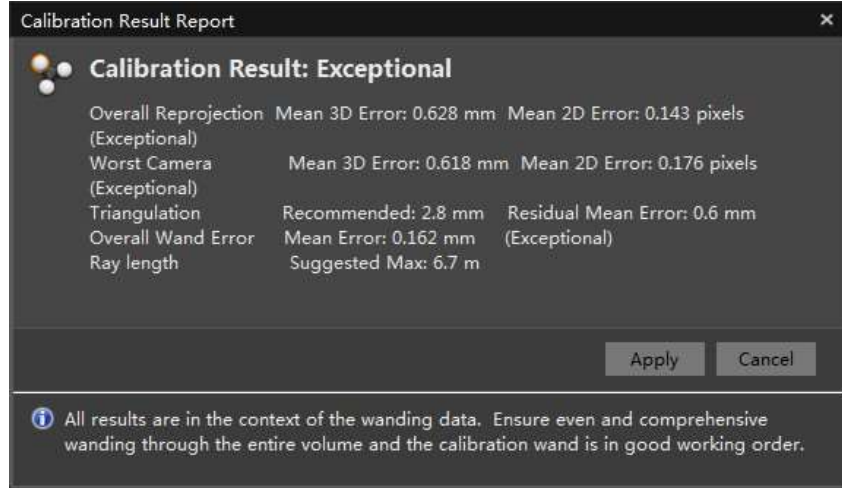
Calibration Result Report

×

Calibration Result: Exceptional

Overall Reprojection Mean 3D Error: 0.628 mm Mean 2D Error: 0.143 pixels (Exceptional)
Worst Camera Mean 3D Error: 0.618 mm Mean 2D Error: 0.176 pixels (Exceptional)
Triangulation Recommended: 2.8 mm Residual Mean Error: 0.6 mm
Overall Wand Error Mean Error: 0.162 mm (Exceptional)
Ray length Suggested Max: 6.7 m

Apply Cancel

All results are in the context of the wanding data. Ensure even and comprehensive wanding through the entire volume and the calibration wand is in good working order.